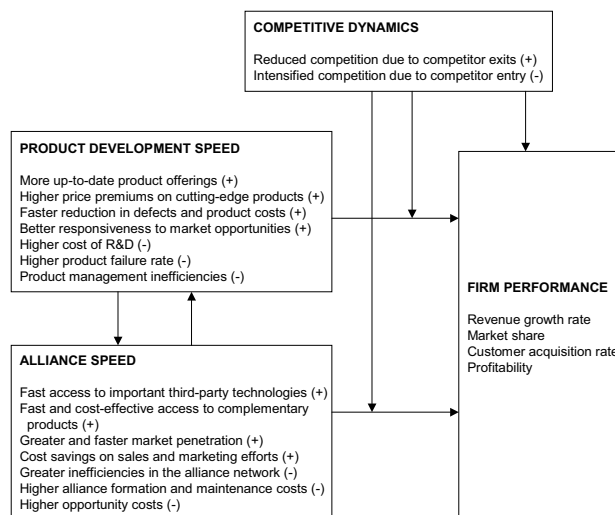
COMPETITIVE DYNAMICS

Reduced competition due to competitor exits (+)
Intensified competition due to competitor entry (-)

PRODUCT DEVELOPMENT SPEED

More up-to-date product offerings (+)
Higher price premiums on cutting-edge products (+)
Faster reduction in defects and product costs (+)
Better responsiveness to market opportunities (+)
Higher cost of R&D (-)
Higher product failure rate (-)
Product management inefficiencies (-)

FIRM PERFORMANCE

Revenue growth rate
Market share
Customer acquisition rate
Profitability

ALLIANCE SPEED

Fast access to important third-party technologies (+)
Fast and cost-effective access to complementary products (+)
Greater and faster market penetration (+)
Cost savings on sales and marketing efforts (+)
Greater inefficiencies in the alliance network (-)
Higher alliance formation and maintenance costs (-)
Higher opportunity costs (-)